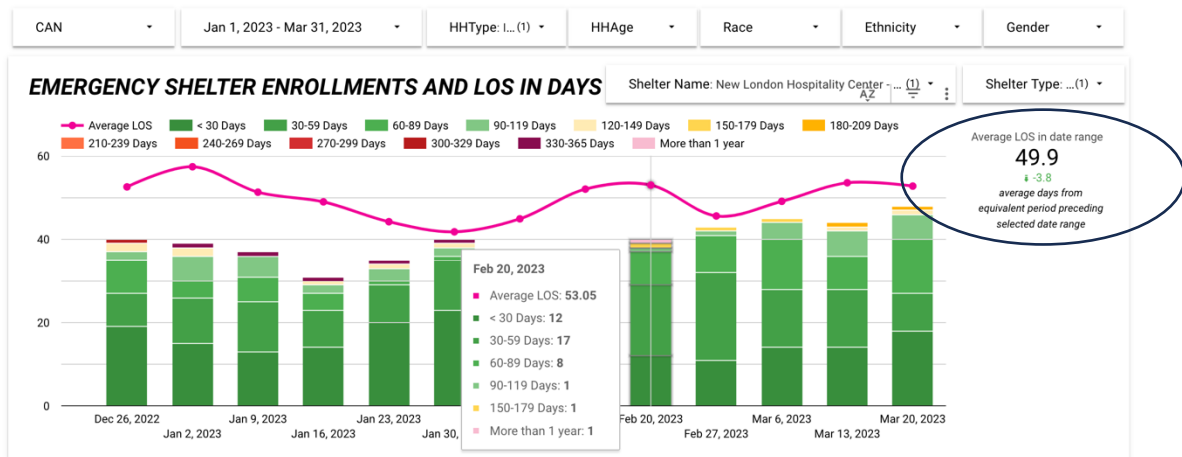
CAN ▾ | Jan 1, 2023 - Mar 31, 2023 ▾ | HHType: I... (1) ▾ | HHAge ▾ | Race ▾ | Ethnicity ▾ | Gender ▾

EMERGENCY SHELTER ENROLLMENTS AND LOS IN DAYS

Shelter Name: New London Hospitality Center - ... (1) ▾

Shelter Type: ...(1) ▾

Average LOS
< 30 Days
30-59 Days
60-89 Days
90-119 Days
120-149 Days
150-179 Days
180-209 Days
210-239 Days
240-269 Days
270-299 Days
300-329 Days
330-365 Days
More than 1 year

Average LOS in date range
49.9
-3.8
average days from equivalent period preceding selected date range

60
40
20
0

Feb 20, 2023
Average LOS: 53.05
< 30 Days: 12
30-59 Days: 17
60-89 Days: 8
90-119 Days: 1
150-179 Days: 1
More than 1 year: 1

Dec 26, 2022
Jan 2, 2023
Jan 9, 2023
Jan 16, 2023
Jan 23, 2023
Jan 30,
Feb 20, 2023
Feb 27, 2023
Mar 6, 2023
Mar 13, 2023
Mar 20, 2023